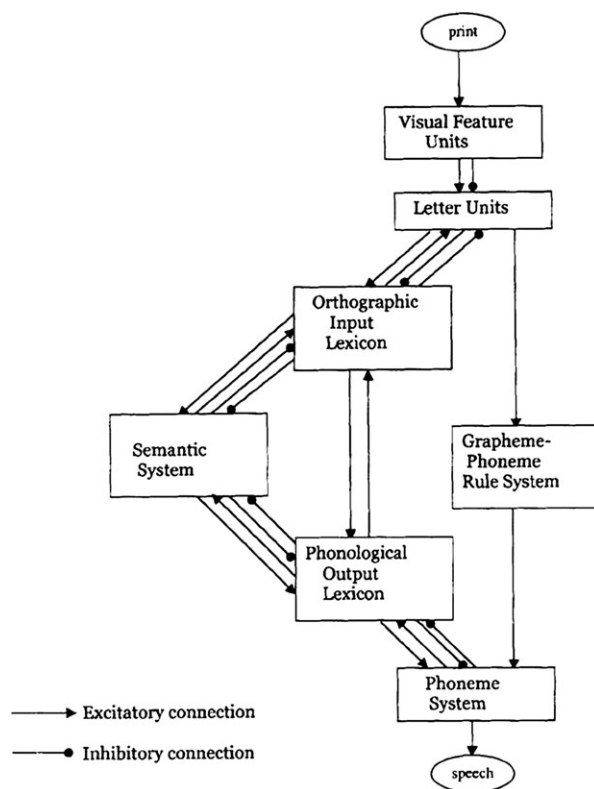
print

Visual Feature Units

Letter Units

Orthographic Input Lexicon

Semantic System

Grapheme-Phoneme Rule System

Phonological Output Lexicon

Phoneme System

speech

Excitatory connection

Inhibitory connection